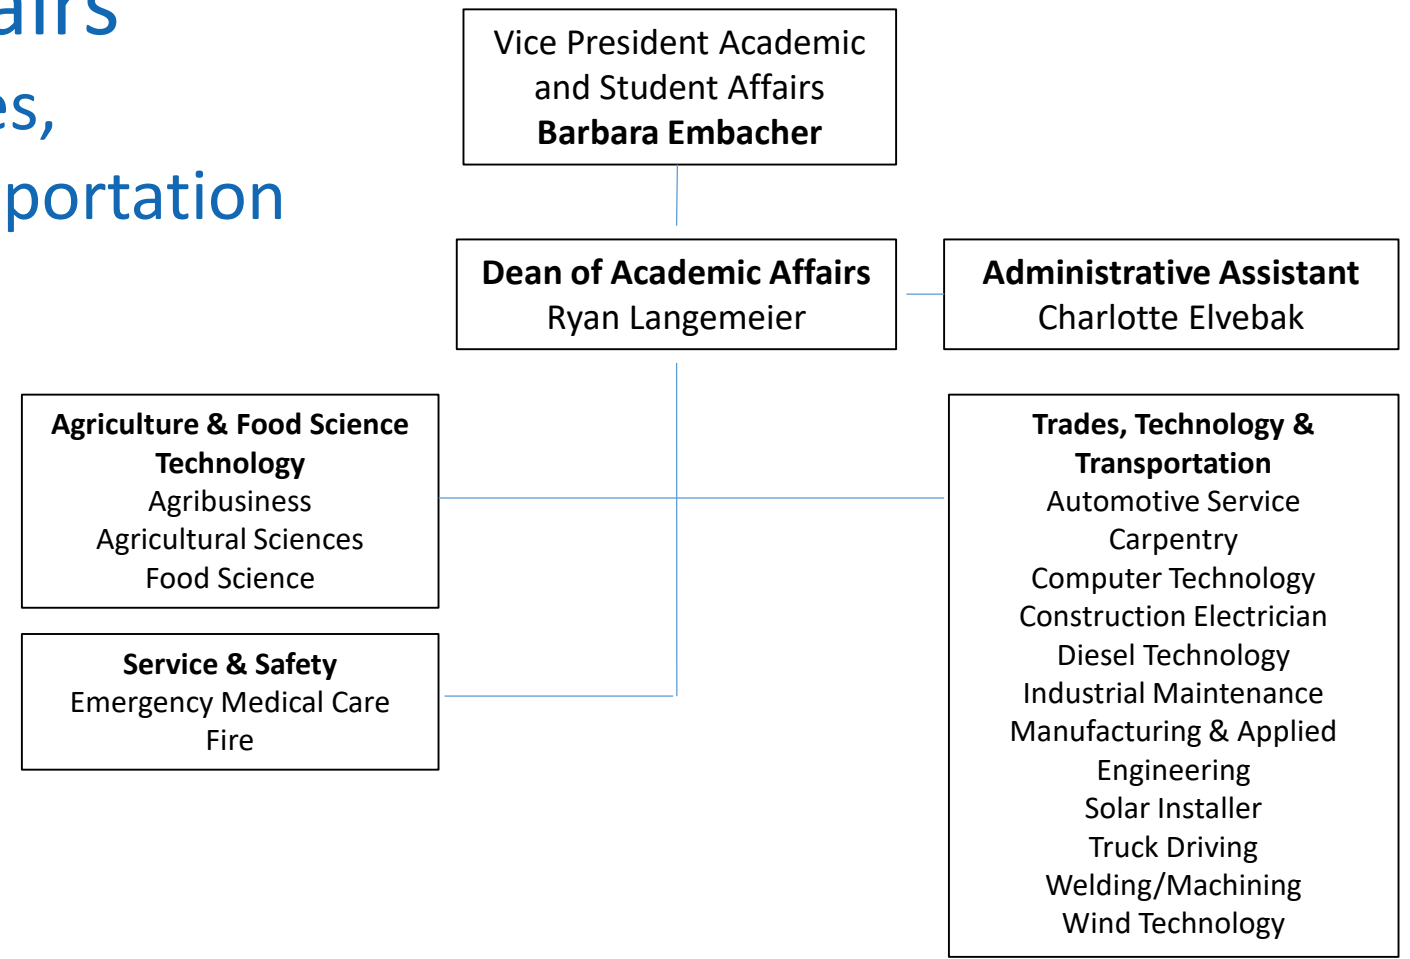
airs
es,
portation

Vice President Academic and Student Affairs
**Barbara Embacher**

**Dean of Academic Affairs**
Ryan Langemeier

**Administrative Assistant**
Charlotte Elvebak

**Agriculture & Food Science Technology**
Agribusiness
Agricultural Sciences
Food Science

**Service & Safety**
Emergency Medical Care
Fire

**Trades, Technology & Transportation**
Automotive Service
Carpentry
Computer Technology
Construction Electrician
Diesel Technology
Industrial Maintenance
Manufacturing & Applied Engineering
Solar Installer
Truck Driving
Welding/Machining
Wind Technology